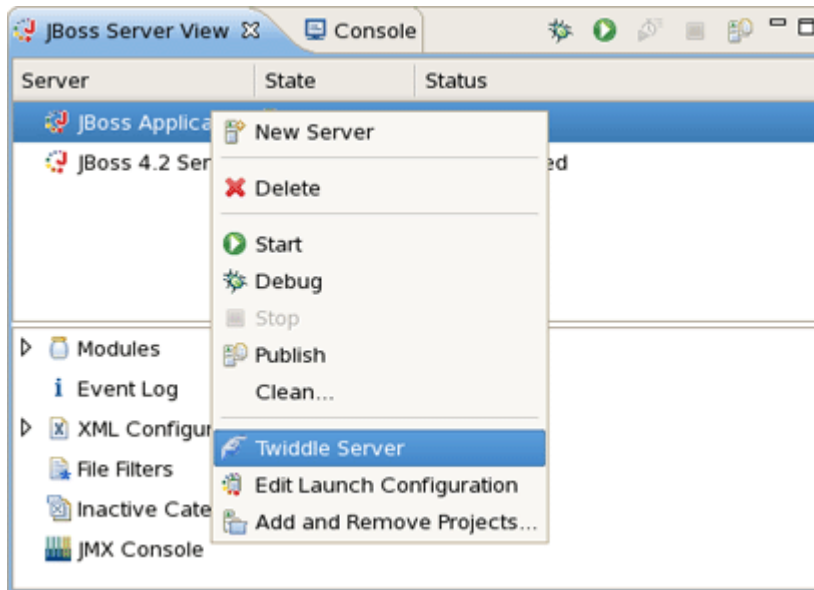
JBoss Server View ⊠ Console

| Server | State | Status |
|---|---|---|
| JBoss Applica | | |
| JBoss 4.2 Ser | | ed |

New Server
Delete
Start
Debug
Stop
Publish
Clean...
Twiddle Server
Edit Launch Configuration
Add and Remove Projects...

Modules
Event Log
XML Configu
File Filters
Inactive Cate
JMX Console